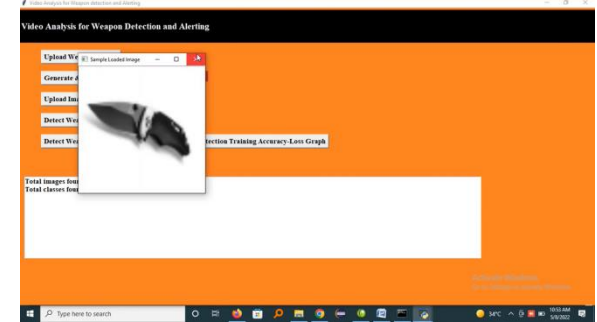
Video Analysis for Weapon detection and Alerting

Video Analysis for Weapon Detection and Alerting

Upload We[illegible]

Generate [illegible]

Upload Im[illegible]

Detect We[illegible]

Detect We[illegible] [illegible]tection Training Accuracy-Loss Graph

Sample Loaded Image

Total images four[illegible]
Total classes four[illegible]

Activate Windows
Go to Settings to activate Windows.

Type here to search

34°C

10:53 AM
5/8/2022